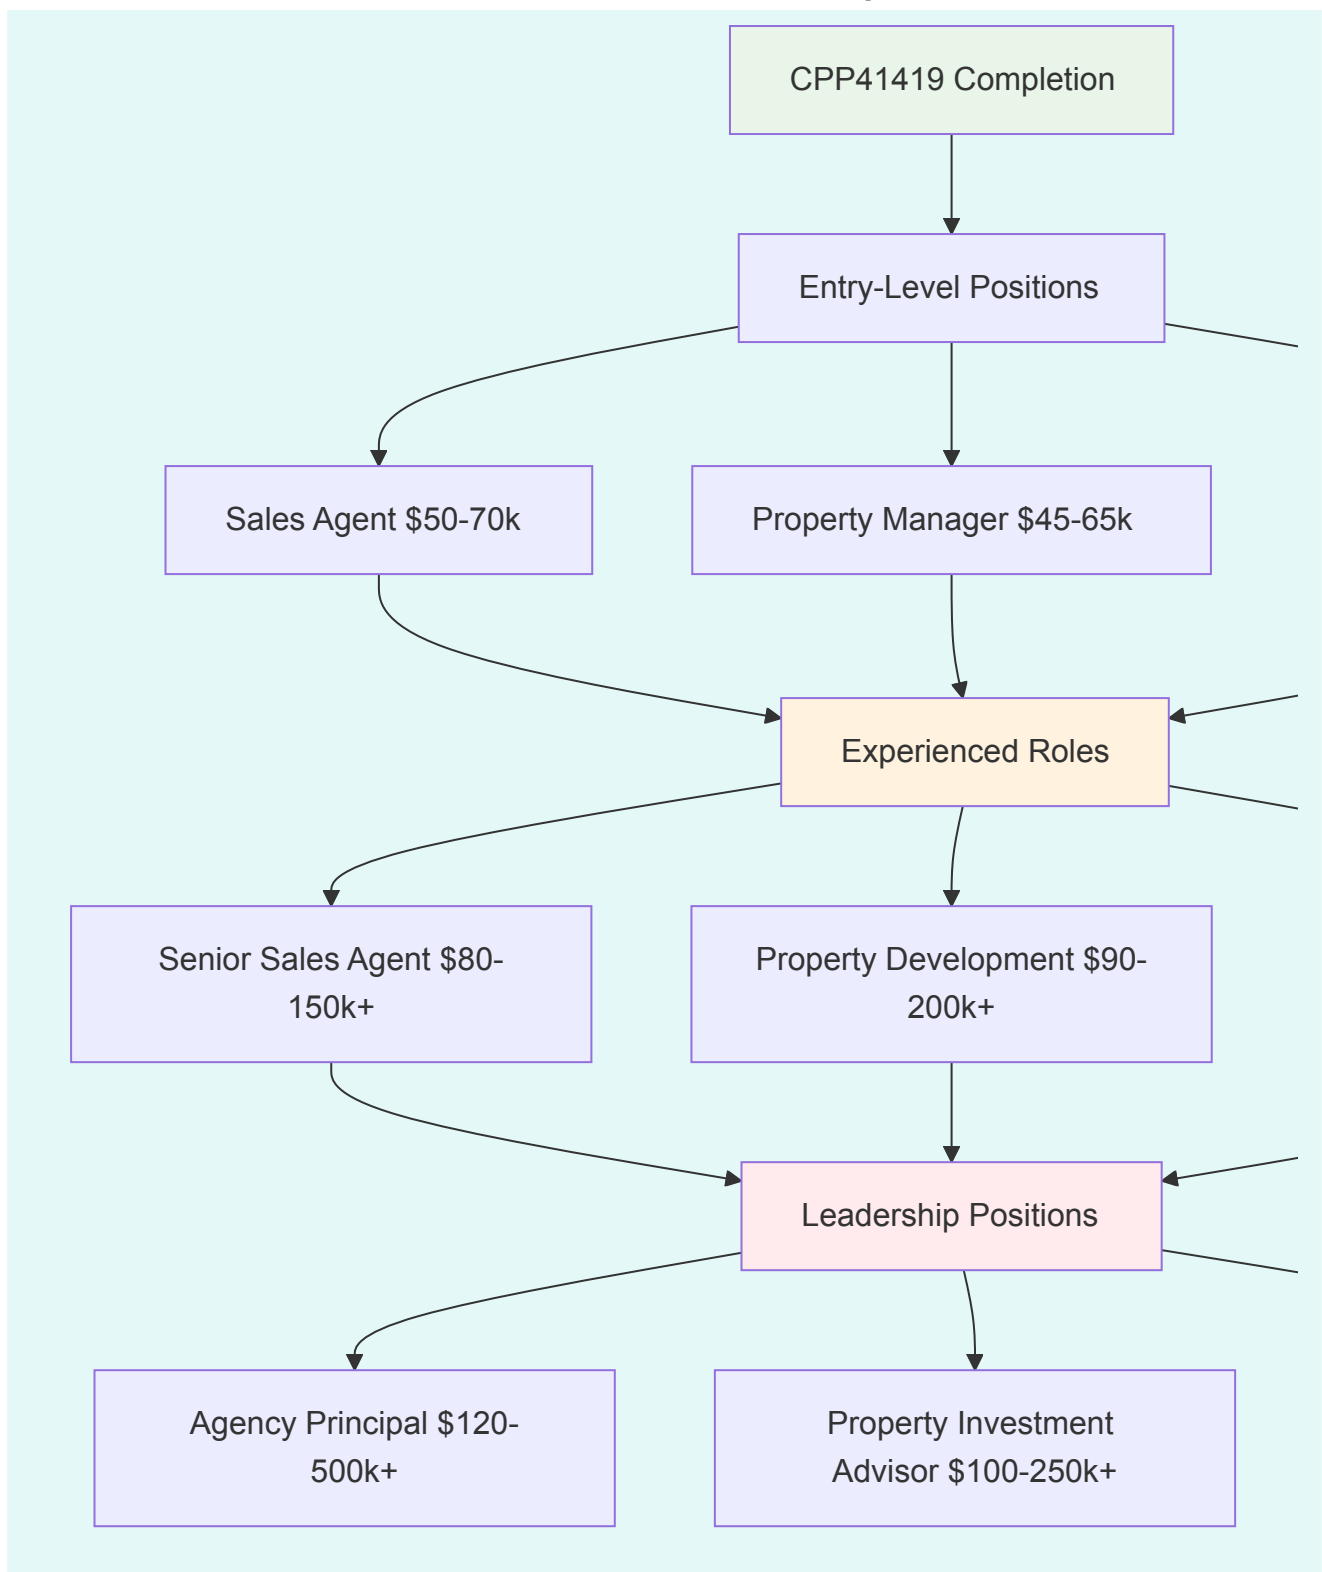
CPP41419 Completion

Entry-Level Positions

Sales Agent \$50-70k

Property Manager \$45-65k

Experienced Roles

Senior Sales Agent \$80-150k+

Property Development \$90-200k+

Leadership Positions

Agency Principal \$120-500k+

Property Investment Advisor \$100-250k+